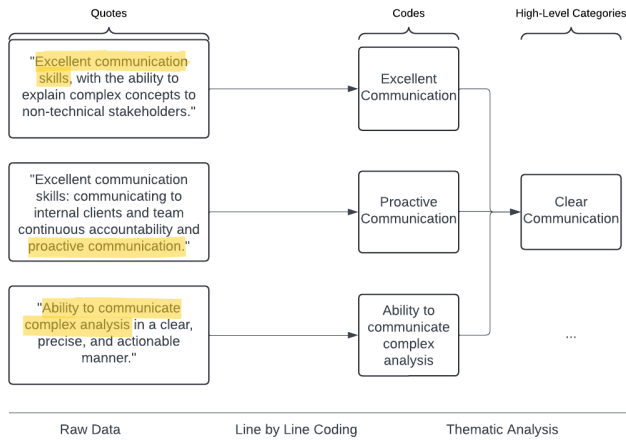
Quotes

Codes

High-Level Categories

"Excellent communication skills, with the ability to explain complex concepts to non-technical stakeholders."

Excellent Communication

"Excellent communication skills: communicating to internal clients and team continuous accountability and proactive communication."

Proactive Communication

Clear Communication

"Ability to communicate complex analysis in a clear, precise, and actionable manner."

Ability to communicate complex analysis

...

Raw Data

Line by Line Coding

Thematic Analysis